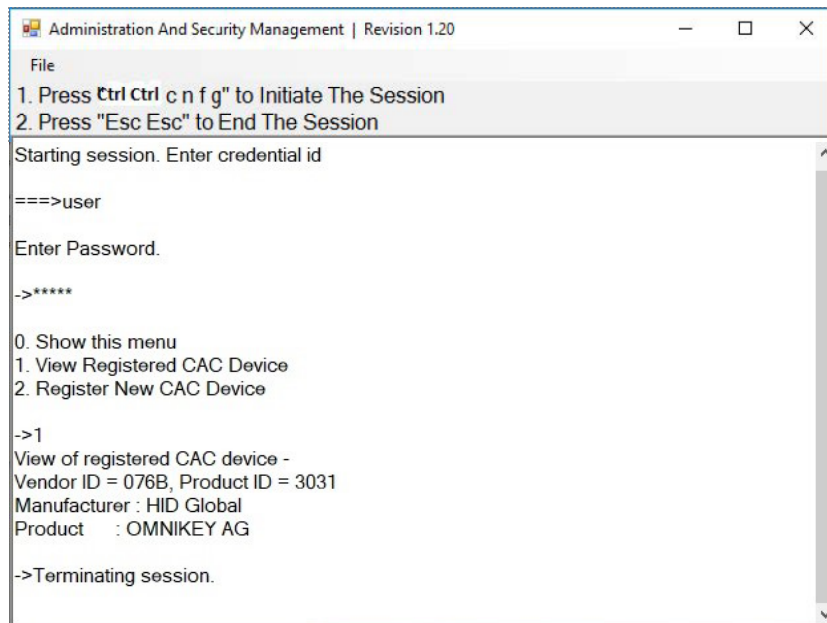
Administration And Security Management | Revision 1.20

File

1. Press Ctrl Ctrl c n f g" to Initiate The Session
2. Press "Esc Esc" to End The Session

Starting session. Enter credential id

===>user

Enter Password.

->*****

0. Show this menu
1. View Registered CAC Device
2. Register New CAC Device

->1
View of registered CAC device -
Vendor ID = 076B, Product ID = 3031
Manufacturer : HID Global
Product : OMNIKEY AG

->Terminating session.